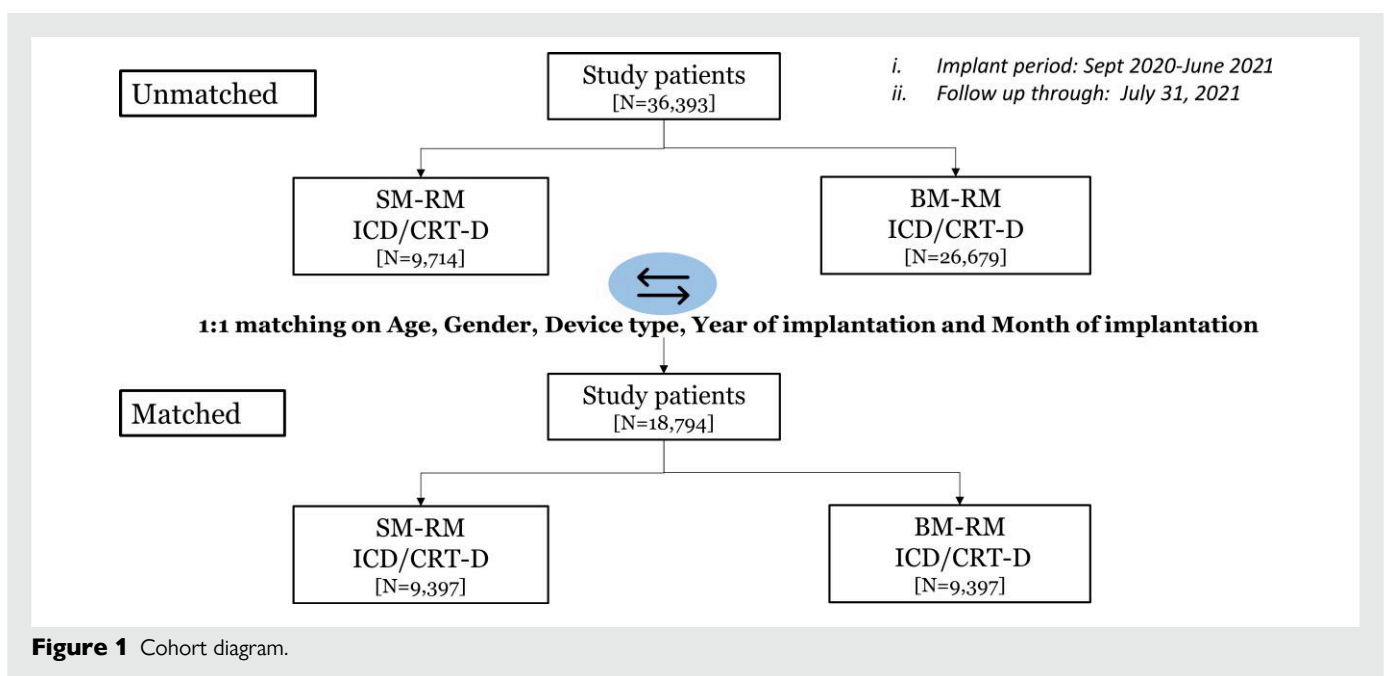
Unmatched

Study patients
[N=36,393]

i. Implant period: Sept 2020-June 2021
ii. Follow up through: July 31, 2021

SM-RM
ICD/CRT-D
[N=9,714]

BM-RM
ICD/CRT-D
[N=26,679]

1:1 matching on Age, Gender, Device type, Year of implantation and Month of implantation

Matched

Study patients
[N=18,794]

SM-RM
ICD/CRT-D
[N=9,397]

BM-RM
ICD/CRT-D
[N=9,397]

**Figure 1** Cohort diagram.